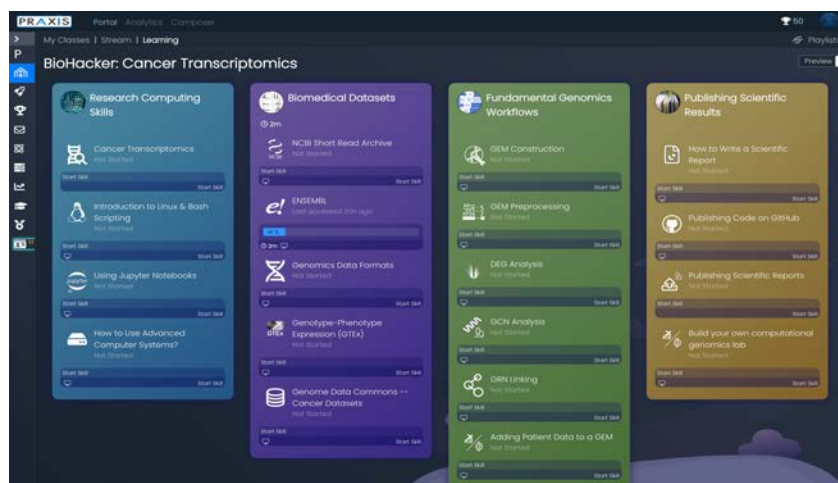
PRAXIS Portal Analytics Composer

50

My Classes | Stream | Learning

Playlists

BioHacker: Cancer Transcriptomics

Preview

Research Computing Skills

Cancer Transcriptomics
Not Started
Start Skill
Start Skill

Introduction to Linux & Bash Scripting
Not Started
Start Skill
Start Skill

Using Jupyter Notebooks
Not Started
Start Skill
Start Skill

How to Use Advanced Computer Systems?
Not Started
Start Skill
Start Skill

Biomedical Datasets
2m

NCBI Short Read Archive
Not Started
Start Skill
Start Skill

ENSEMBL
Last accessed 20h ago
2m

Genomics Data Formats
Not Started
Start Skill
Start Skill

Genotype-Phenotype Expression (GTEx)
Not Started
Start Skill
Start Skill

Genome Data Commons -- Cancer Datasets
Not Started
Start Skill
Start Skill

Fundamental Genomics Workflows

GEM Construction
Not Started
Start Skill
Start Skill

GEM Preprocessing
Not Started
Start Skill
Start Skill

DEG Analysis
Not Started
Start Skill
Start Skill

GCN Analysis
Not Started
Start Skill
Start Skill

GRN Linking
Not Started
Start Skill
Start Skill

Adding Patient Data to a GEM
Not Started
Start Skill
Start Skill

Publishing Scientific Results

How to Write a Scientific Report
Not Started
Start Skill
Start Skill

Publishing Code on GitHub
Not Started
Start Skill
Start Skill

Publishing Scientific Reports
Not Started
Start Skill
Start Skill

Build your own computational genomics lab
Not Started
Start Skill
Start Skill